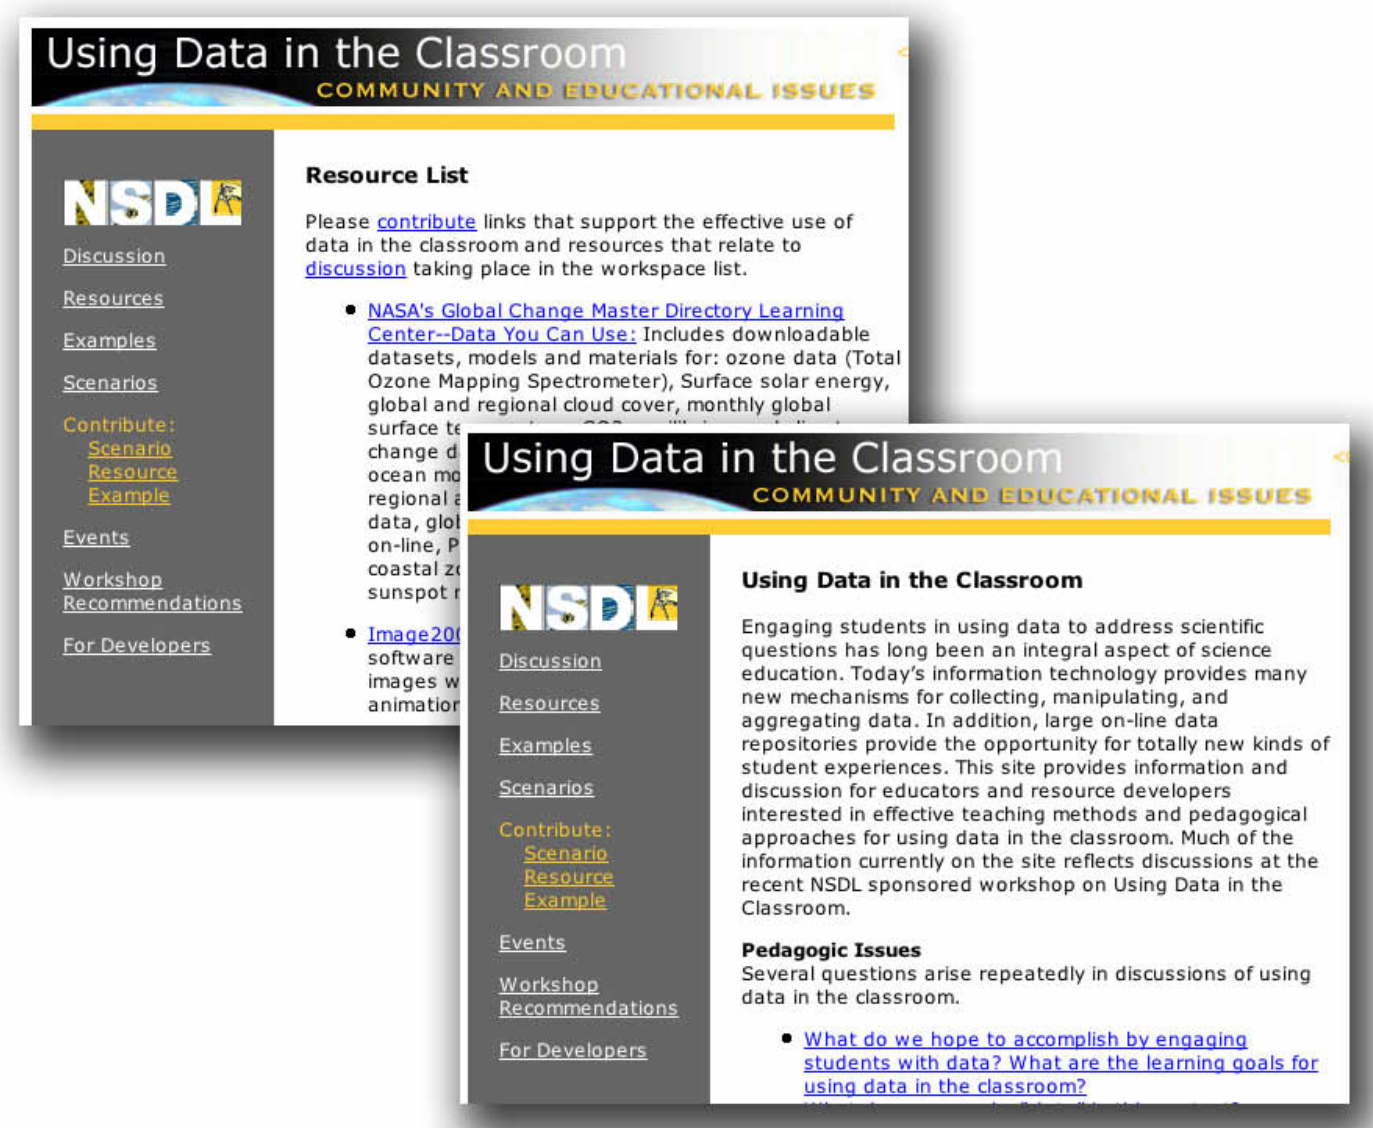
Using Data in the Classroom
COMMUNITY AND EDUCATIONAL ISSUES

NSDL

Discussion

Resources

Examples

Scenarios

Contribute:
Scenario
Resource
Example

Events

Workshop Recommendations

For Developers

Resource List

Please contribute links that support the effective use of data in the classroom and resources that relate to discussion taking place in the workspace list.

- NASA's Global Change Master Directory Learning Center--Data You Can Use: Includes downloadable datasets, models and materials for: ozone data (Total Ozone Mapping Spectrometer), Surface solar energy, global and regional cloud cover, monthly global surface te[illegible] change d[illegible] ocean mo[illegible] regional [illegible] data, glob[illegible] on-line, P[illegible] coastal z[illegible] sunspot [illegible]

- Image20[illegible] software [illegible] images w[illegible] animatio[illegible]

Using Data in the Classroom
COMMUNITY AND EDUCATIONAL ISSUES

NSDL

Discussion

Resources

Examples

Scenarios

Contribute:
Scenario
Resource
Example

Events

Workshop Recommendations

For Developers

Using Data in the Classroom

Engaging students in using data to address scientific questions has long been an integral aspect of science education. Today's information technology provides many new mechanisms for collecting, manipulating, and aggregating data. In addition, large on-line data repositories provide the opportunity for totally new kinds of student experiences. This site provides information and discussion for educators and resource developers interested in effective teaching methods and pedagogical approaches for using data in the classroom. Much of the information currently on the site reflects discussions at the recent NSDL sponsored workshop on Using Data in the Classroom.

Pedagogic Issues
Several questions arise repeatedly in discussions of using data in the classroom.

- What do we hope to accomplish by engaging students with data? What are the learning goals for using data in the classroom?
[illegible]